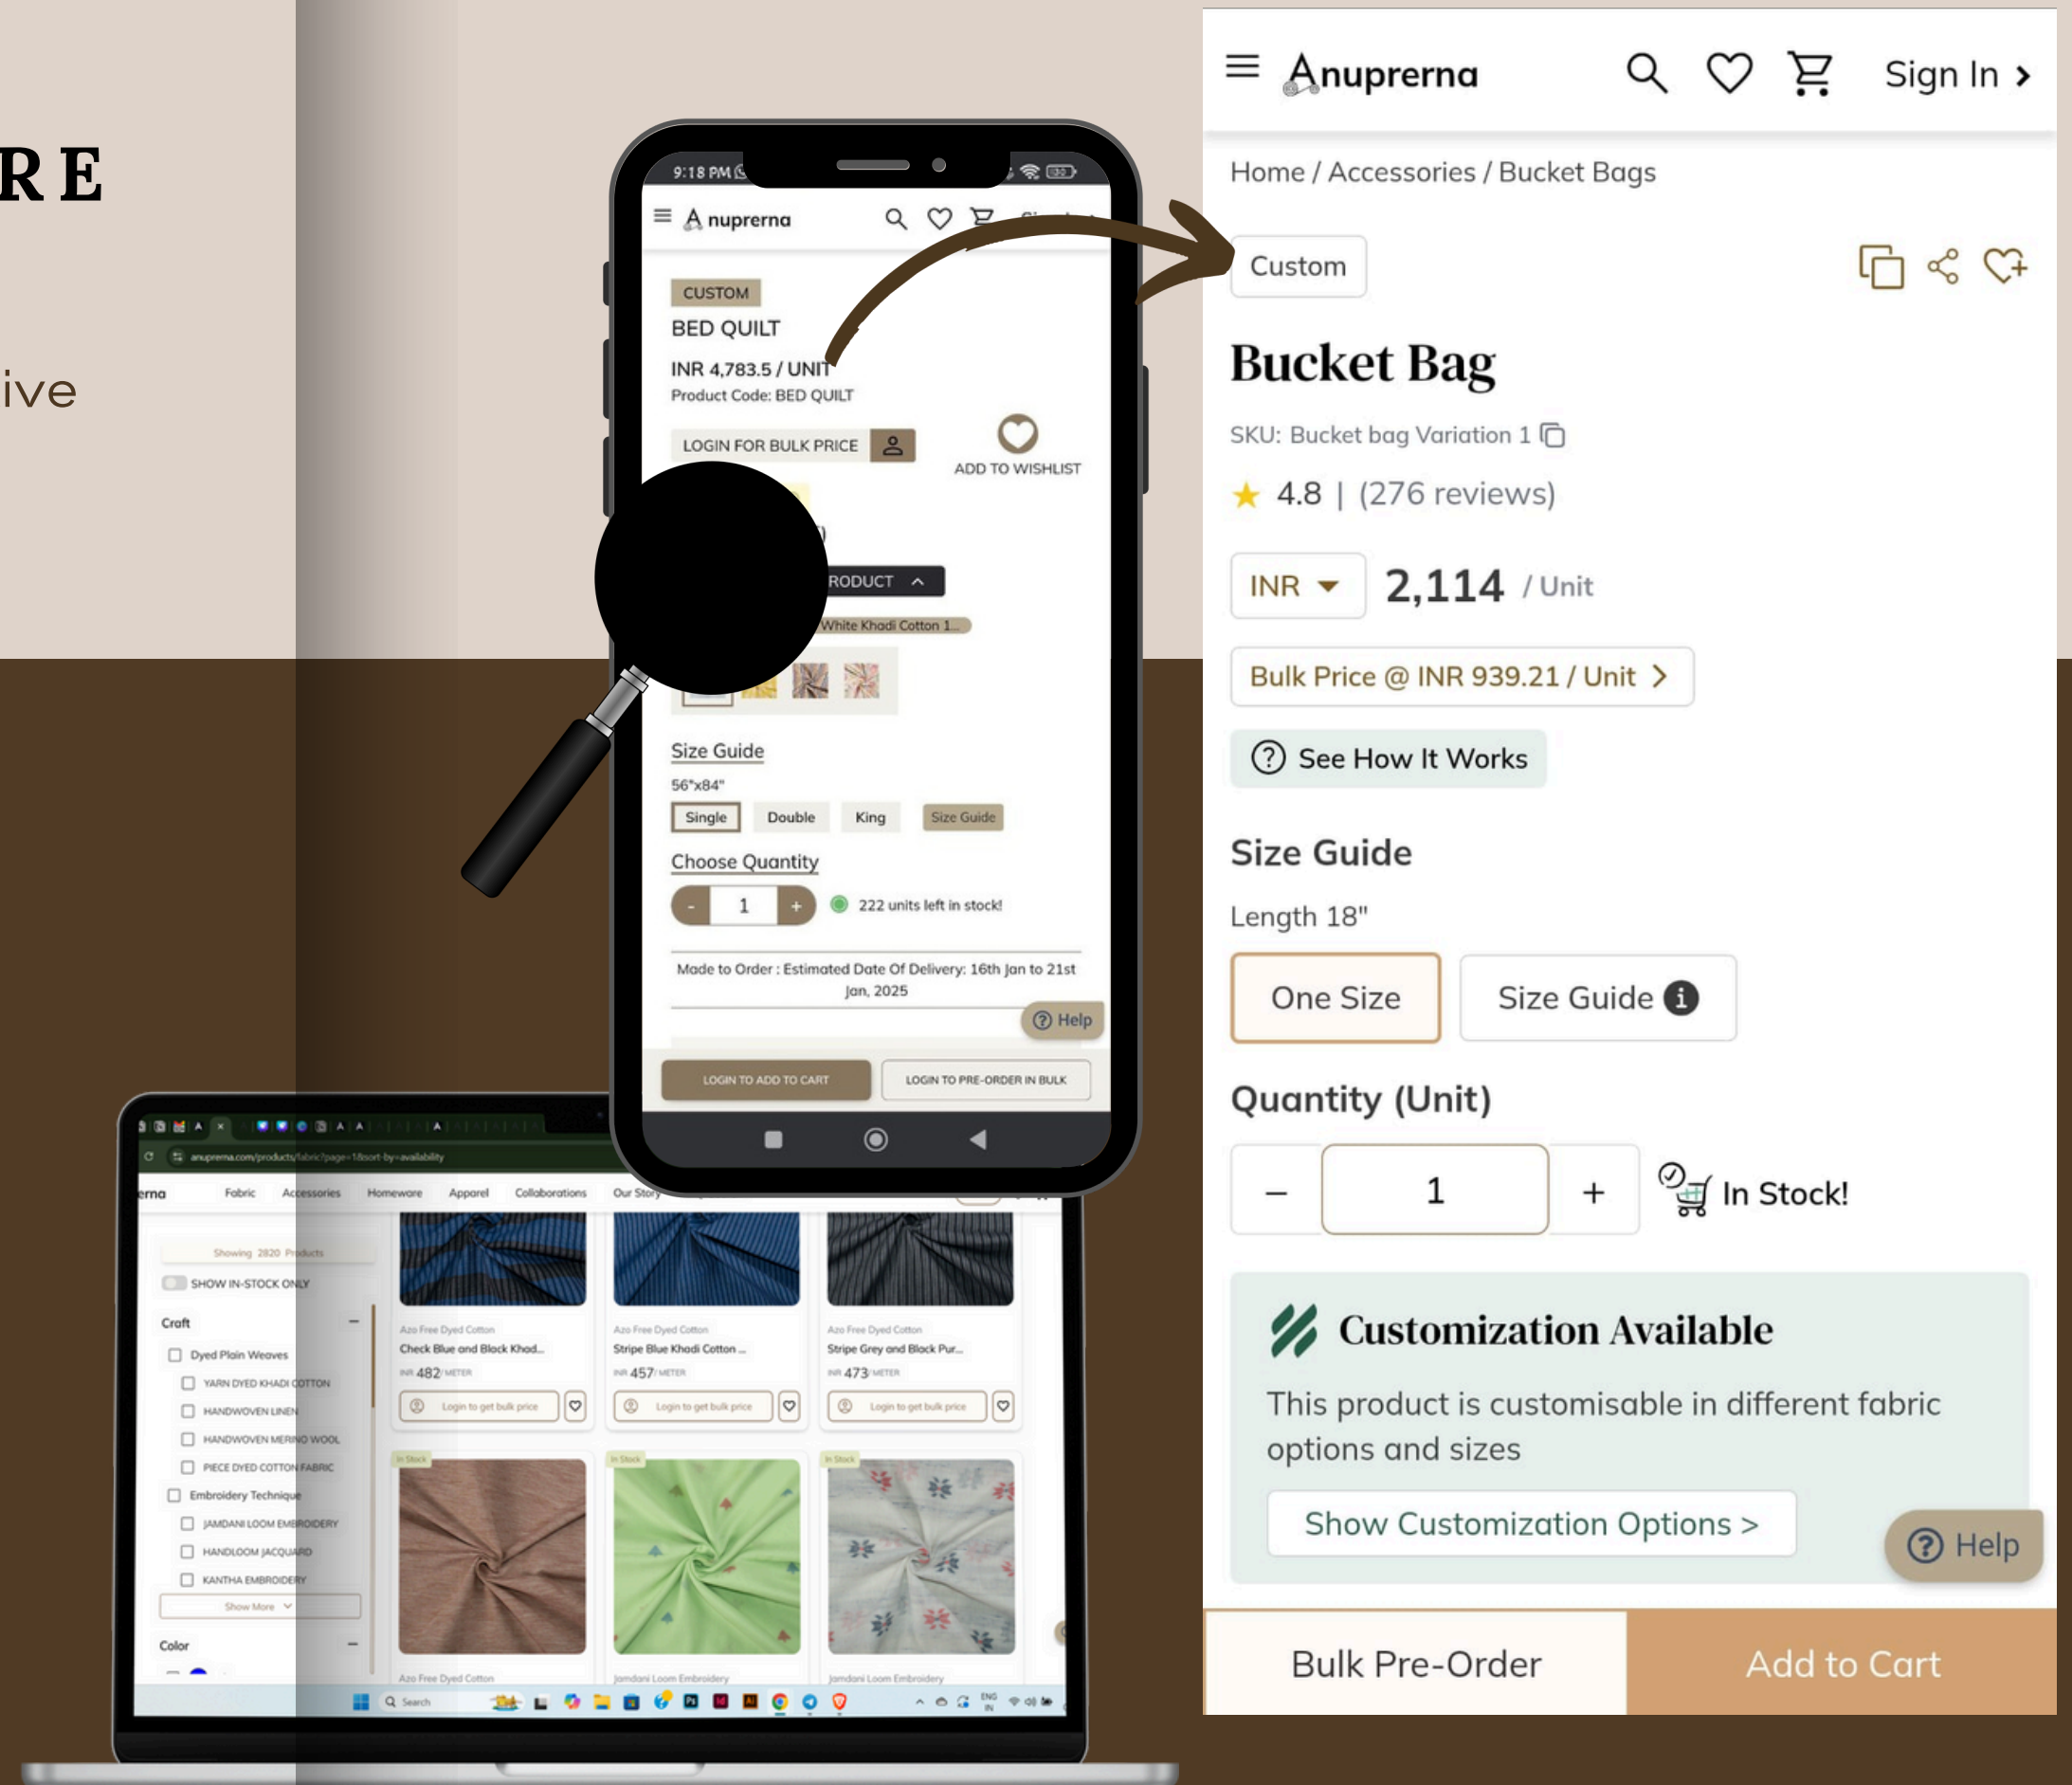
RE

ive

9:18 PM

Anuprerna

CUSTOM
BED QUILT
INR 4,783.5 / UNIT
Product Code: BED QUILT
LOGIN FOR BULK PRICE
ADD TO WISHLIST
RODUCT
White Khadi Cotton 1...
Size Guide
56"x84"
Single Double King Size Guide
Choose Quantity
- 1 +
222 units left in stock!
Made to Order : Estimated Date Of Delivery: 16th Jan to 21st Jan, 2025
Help
LOGIN TO ADD TO CART
LOGIN TO PRE-ORDER IN BULK

anuprerna.com/products/fabric?page=1&sort-by=availability
erna Fabric Accessories Homeware Apparel Collaborations Our Story
Showing 2820 Products
SHOW IN-STOCK ONLY
Craft
Dyed Plain Weaves
YARN DYED KHADI COTTON
HANDWOVEN LINEN
HANDWOVEN MERINO WOOL
PIECE DYED COTTON FABRIC
Embroidery Technique
JAMDANI LOOM EMBROIDERY
HANDLOOM JACQUARD
KANTHA EMBROIDERY
Show More
Color
Azo Free Dyed Cotton
Check Blue and Black Khad...
INR 482 / METER
Login to get bulk price
Azo Free Dyed Cotton
Stripe Blue Khadi Cotton ...
INR 457 / METER
Login to get bulk price
Azo Free Dyed Cotton
Stripe Grey and Black Pur...
INR 473 / METER
Login to get bulk price
In Stock
In Stock
In Stock
Azo Free Dyed Cotton
Jamdani Loom Embroidery
Jamdani Loom Embroidery
Search

Anuprerna
Sign In ›
Home / Accessories / Bucket Bags
Custom
Bucket Bag
SKU: Bucket bag Variation 1
★ 4.8 | (276 reviews)
INR 2,114 / Unit
Bulk Price @ INR 939.21 / Unit ›
See How It Works
Size Guide
Length 18"
One Size
Size Guide
Quantity (Unit)
– 1 +
In Stock!
Customization Available
This product is customisable in different fabric options and sizes
Show Customization Options >
Help
Bulk Pre-Order
Add to Cart